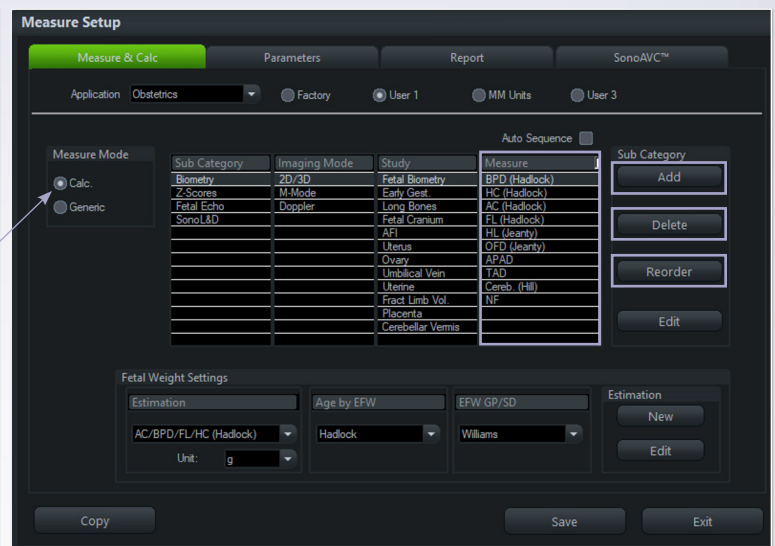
Measure Setup

Measure & Calc | Parameters | Report | SonoAVC™

Application Obstetrics Factory User 1 MM Units User 3

Auto Sequence

Measure Mode
Calc.
Generic

| Sub Category | Imaging Mode | Study | Measure |
|---|---|---|---|
| Biometry | 2D/3D | Fetal Biometry | BPD (Hadlock) |
| Z-Scores | M-Mode | Early Gest. | HC (Hadlock) |
| Fetal Echo | Doppler | Long Bones | AC (Hadlock) |
| SonoL&D | | Fetal Cranium | FL (Hadlock) |
| | | AFI | HL (Jeanty) |
| | | Uterus | OFD (Jeanty) |
| | | Ovary | APAD |
| | | Umbilical Vein | TAD |
| | | Uterine | Cereb. (Hill) |
| | | Fract Limb Vol. | NF |
| | | Placenta | |
| | | Cerebellar Vermis | |

Sub Category
Add
Delete
Reorder
Edit

Fetal Weight Settings
Estimation
AC/BPD/FL/HC (Hadlock)
Unit: g
Age by EFW
Hadlock
EFW GP/SD
Williams
Estimation
New
Edit

Copy
Save
Exit